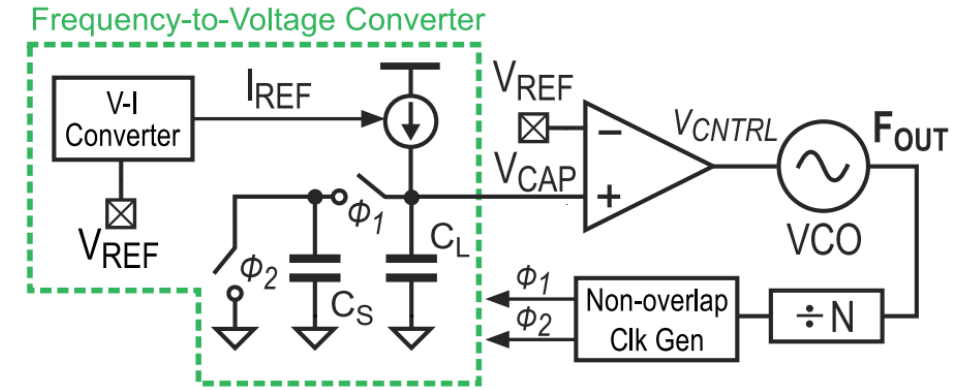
Frequency-to-Voltage Converter

V-I Converter

$V_{REF}$

$I_{REF}$

$\phi_1$

$\phi_2$

$C_S$

$C_L$

$V_{REF}$

$V_{CAP}$

−

+

$V_{CNTRL}$

$F_{OUT}$

VCO

$\phi_1$

$\phi_2$

Non-overlap Clk Gen

÷N